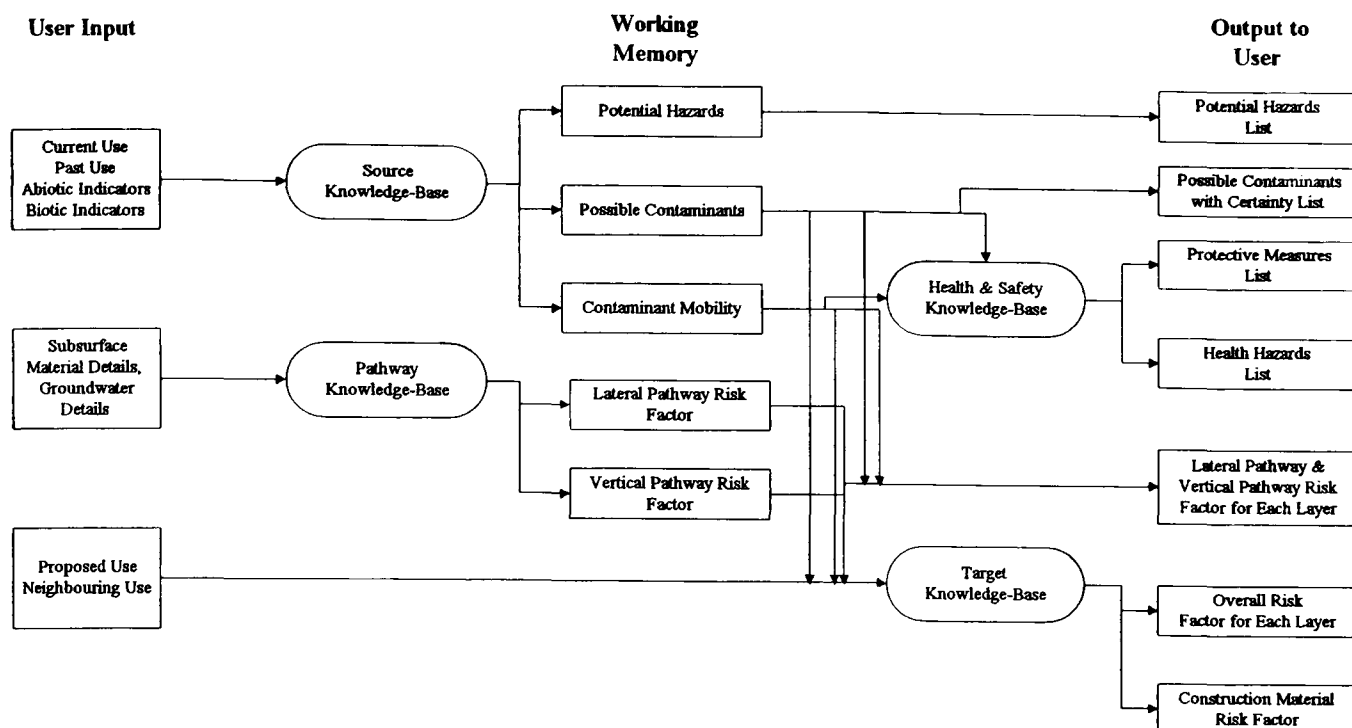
User Input

Working Memory

Output to User

Current Use
Past Use
Abiotic Indicators
Biotic Indicators

Source Knowledge-Base

Potential Hazards

Potential Hazards List

Possible Contaminants

Possible Contaminants with Certainty List

Contaminant Mobility

Health & Safety Knowledge-Base

Protective Measures List

Health Hazards List

Subsurface Material Details, Groundwater Details

Pathway Knowledge-Base

Lateral Pathway Risk Factor

Vertical Pathway Risk Factor

Lateral Pathway & Vertical Pathway Risk Factor for Each Layer

Proposed Use
Neighbouring Use

Target Knowledge-Base

Overall Risk Factor for Each Layer

Construction Material Risk Factor